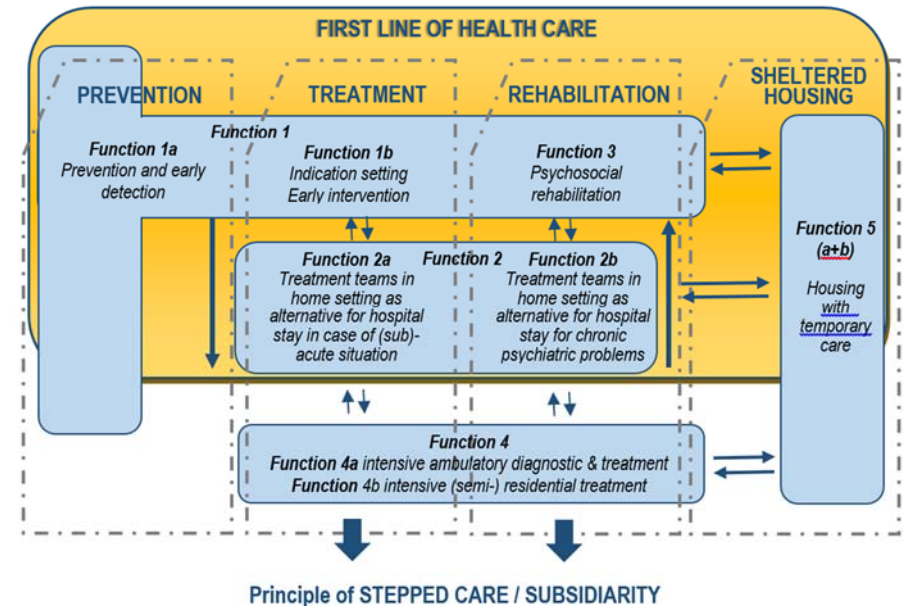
FIRST LINE OF HEALTH CARE

PREVENTION

TREATMENT

REHABILITATION

SHELTERED HOUSING

Function 1

Function 1a
Prevention and early detection

Function 1b
Indication setting
Early intervention

Function 3
Psychosocial rehabilitation

Function 5 (a+b)

Housing with temporary care

Function 2

Function 2a
Treatment teams in home setting as alternative for hospital stay in case of (sub)-acute situation

Function 2b
Treatment teams in home setting as alternative for hospital stay for chronic psychiatric problems

Function 4
Function 4a intensive ambulatory diagnostic & treatment
Function 4b intensive (semi-) residential treatment

Principle of STEPPED CARE / SUBSIDIARITY